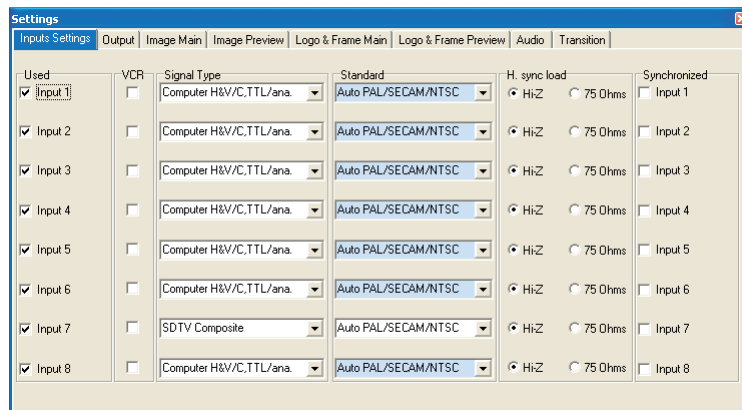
Settings

Inputs Settings | Output | Image Main | Image Preview | Logo & Frame Main | Logo & Frame Preview | Audio | Transition

| Used | VCR | Signal Type | Standard | H. sync load | | Synchronized |
|---|---|---|---|---|---|---|
| Input 1 | | Computer H&V/C,TTL/ana. | Auto PAL/SECAM/NTSC | Hi-Z | 75 Ohms | Input 1 |
| Input 2 | | Computer H&V/C,TTL/ana. | Auto PAL/SECAM/NTSC | Hi-Z | 75 Ohms | Input 2 |
| Input 3 | | Computer H&V/C,TTL/ana. | Auto PAL/SECAM/NTSC | Hi-Z | 75 Ohms | Input 3 |
| Input 4 | | Computer H&V/C,TTL/ana. | Auto PAL/SECAM/NTSC | Hi-Z | 75 Ohms | Input 4 |
| Input 5 | | Computer H&V/C,TTL/ana. | Auto PAL/SECAM/NTSC | Hi-Z | 75 Ohms | Input 5 |
| Input 6 | | Computer H&V/C,TTL/ana. | Auto PAL/SECAM/NTSC | Hi-Z | 75 Ohms | Input 6 |
| Input 7 | | SDTV Composite | Auto PAL/SECAM/NTSC | Hi-Z | 75 Ohms | Input 7 |
| Input 8 | | Computer H&V/C,TTL/ana. | Auto PAL/SECAM/NTSC | Hi-Z | 75 Ohms | Input 8 |